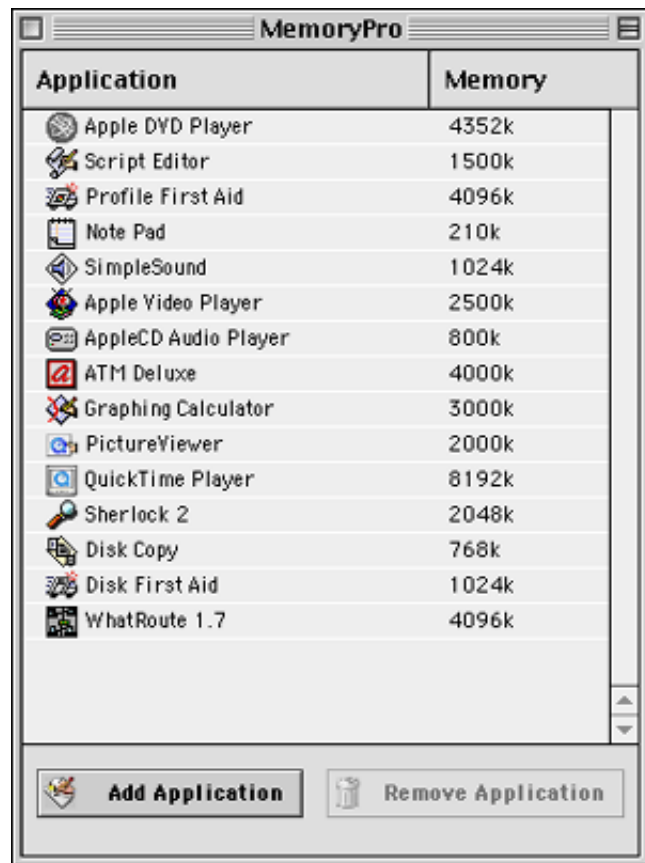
MemoryPro

| Application | Memory |
|---|---|
| Apple DVD Player | 4352k |
| Script Editor | 1500k |
| Profile First Aid | 4096k |
| Note Pad | 210k |
| SimpleSound | 1024k |
| Apple Video Player | 2500k |
| AppleCD Audio Player | 800k |
| ATM Deluxe | 4000k |
| Graphing Calculator | 3000k |
| PictureViewer | 2000k |
| QuickTime Player | 8192k |
| Sherlock 2 | 2048k |
| Disk Copy | 768k |
| Disk First Aid | 1024k |
| WhatRoute 1.7 | 4096k |

Add Application

Remove Application